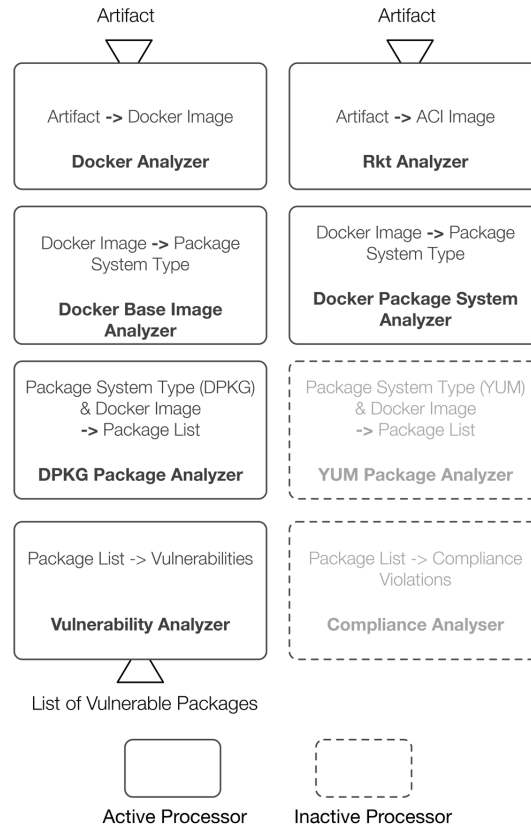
Artifact

Artifact -> Docker Image

Docker Analyzer

Artifact

Artifact -> ACI Image

Rkt Analyzer

Docker Image -> Package System Type

Docker Base Image Analyzer

Docker Image -> Package System Type

Docker Package System Analyzer

Package System Type (DPKG) & Docker Image -> Package List

DPKG Package Analyzer

Package System Type (YUM) & Docker Image -> Package List

YUM Package Analyzer

Package List -> Vulnerabilities

Vulnerability Analyzer

Package List -> Compliance Violations

Compliance Analyser

List of Vulnerable Packages

Active Processor

Inactive Processor